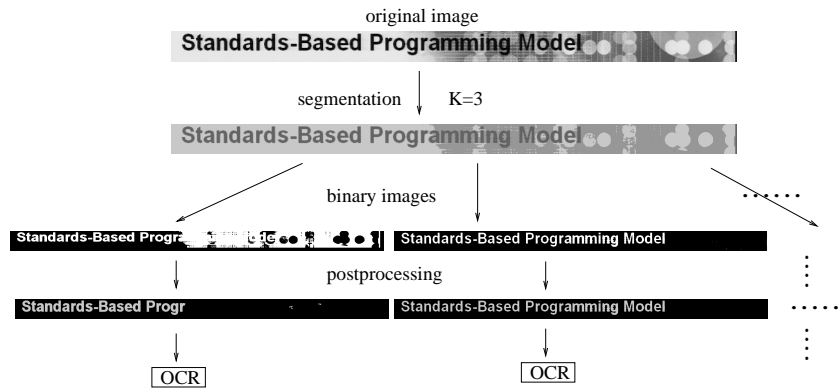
original image

Standards-Based Programming Model

segmentation K=3

Standards-Based Programming Model

binary images

Standards-Based Progra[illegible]

Standards-Based Programming Model

postprocessing

Standards-Based Progr

Standards-Based Programming Model

OCR

OCR